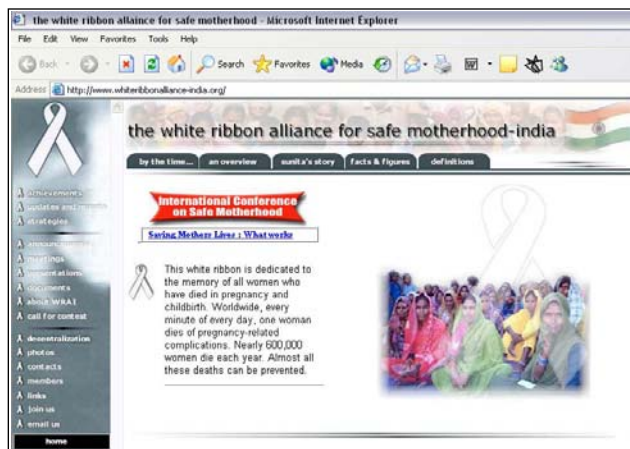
the white ribbon allaince for safe motherhood - Microsoft Internet Explorer

File Edit View Favorites Tools Help

Back Search Favorites Media

Address http://www.whiteribbonalliance-india.org/

the white ribbon alliance for safe motherhood-india

by the time... an overview sunita's story facts & figures definitions

achievements
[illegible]
strategies

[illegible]
meetings
presentations
documents
about WRA1
call for contest

decentralization
photos
contacts
members
links
join us
email us
home

International Conference on Safe Motherhood

Saving Mothers Lives : What works

This white ribbon is dedicated to the memory of all women who have died in pregnancy and childbirth. Worldwide, every minute of every day, one woman dies of pregnancy-related complications. Nearly 600,000 women die each year. Almost all these deaths can be prevented.